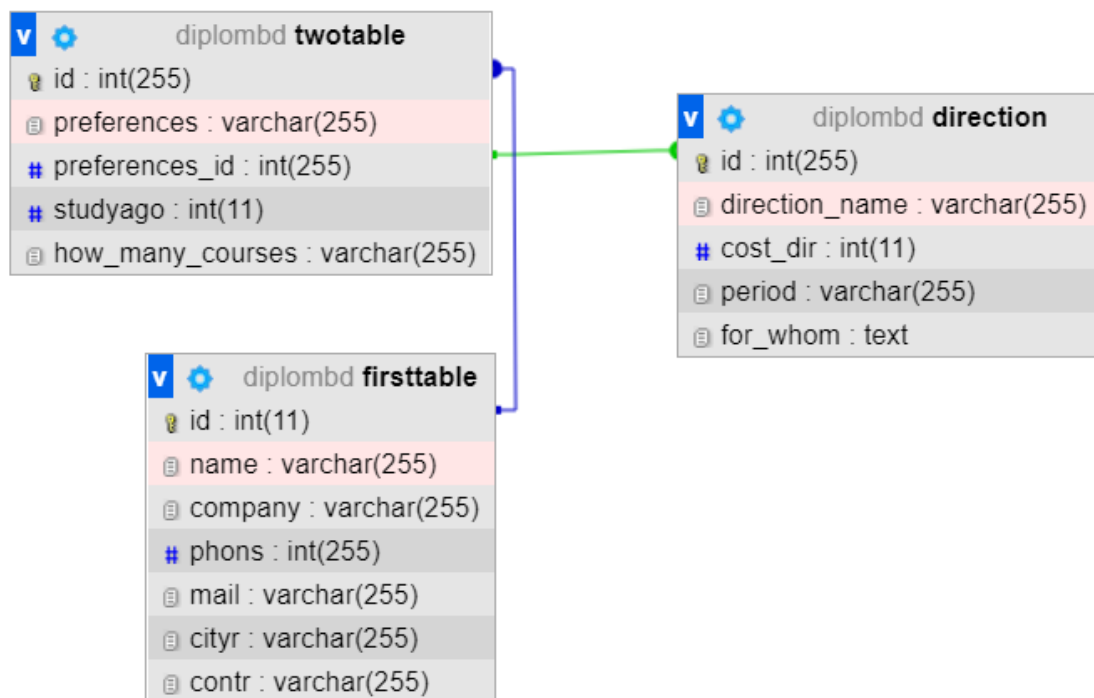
v diplombd **twotable**
id : int(255)
preferences : varchar(255)
# preferences_id : int(255)
# studyago : int(11)
how_many_courses : varchar(255)

v diplombd **direction**
id : int(255)
direction_name : varchar(255)
# cost_dir : int(11)
period : varchar(255)
for_whom : text

v diplombd **firsttable**
id : int(11)
name : varchar(255)
company : varchar(255)
# phons : int(255)
mail : varchar(255)
cityr : varchar(255)
contr : varchar(255)